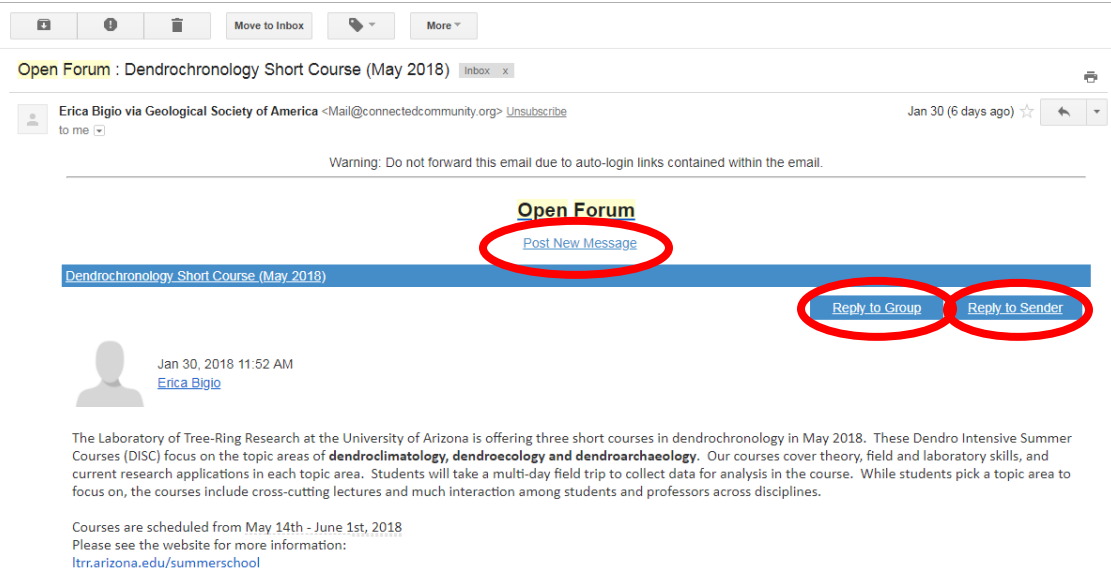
Move to Inbox

More

Open Forum : Dendrochronology Short Course (May 2018) Inbox x

Erica Bigio via Geological Society of America <Mail@connectedcommunity.org> Unsubscribe
to me

Jan 30 (6 days ago)

Warning: Do not forward this email due to auto-login links contained within the email.

Open Forum

Post New Message

Dendrochronology Short Course (May 2018)

Reply to Group Reply to Sender

Jan 30, 2018 11:52 AM
Erica Bigio

The Laboratory of Tree-Ring Research at the University of Arizona is offering three short courses in dendrochronology in May 2018. These Dendro Intensive Summer Courses (DISC) focus on the topic areas of **dendroclimatology, dendroecology and dendroarchaeology**. Our courses cover theory, field and laboratory skills, and current research applications in each topic area. Students will take a multi-day field trip to collect data for analysis in the course. While students pick a topic area to focus on, the courses include cross-cutting lectures and much interaction among students and professors across disciplines.

Courses are scheduled from May 14th - June 1st, 2018
Please see the website for more information:
ltrr.arizona.edu/summerschool